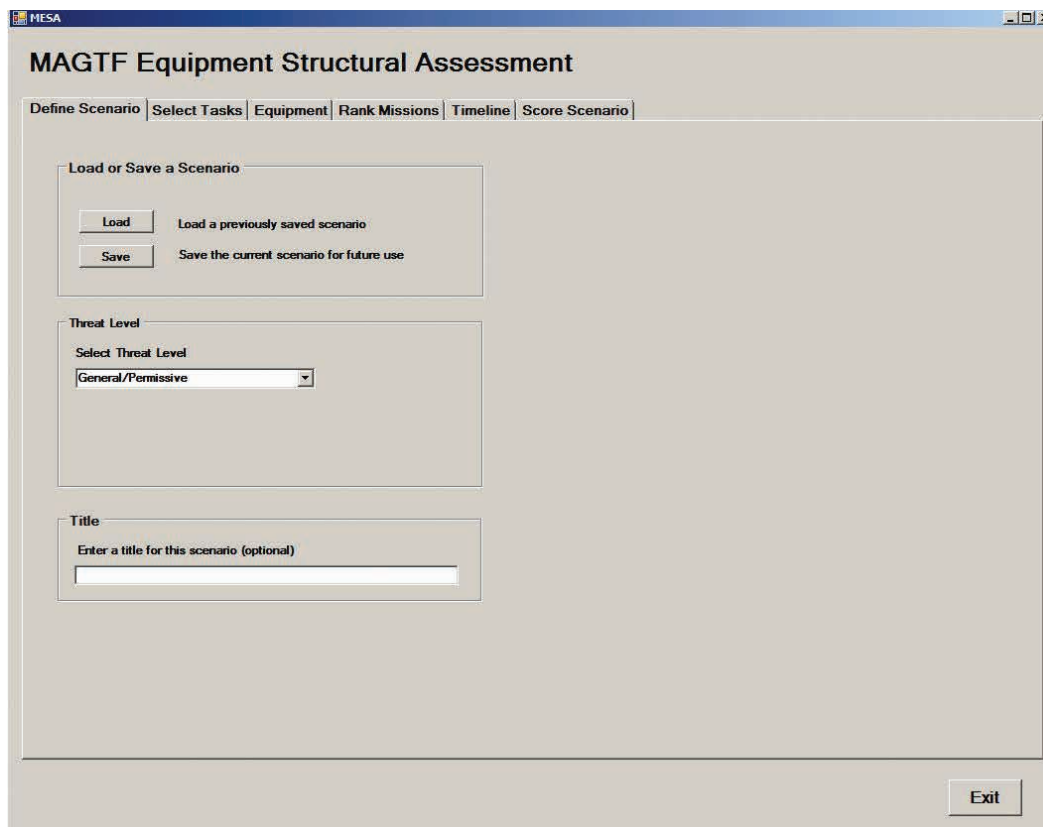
MESA

MAGTF Equipment Structural Assessment

Define Scenario | Select Tasks | Equipment | Rank Missions | Timeline | Score Scenario

Load or Save a Scenario

Load — Load a previously saved scenario

Save — Save the current scenario for future use

Threat Level

Select Threat Level

General/Permissive

Title

Enter a title for this scenario (optional)

Exit